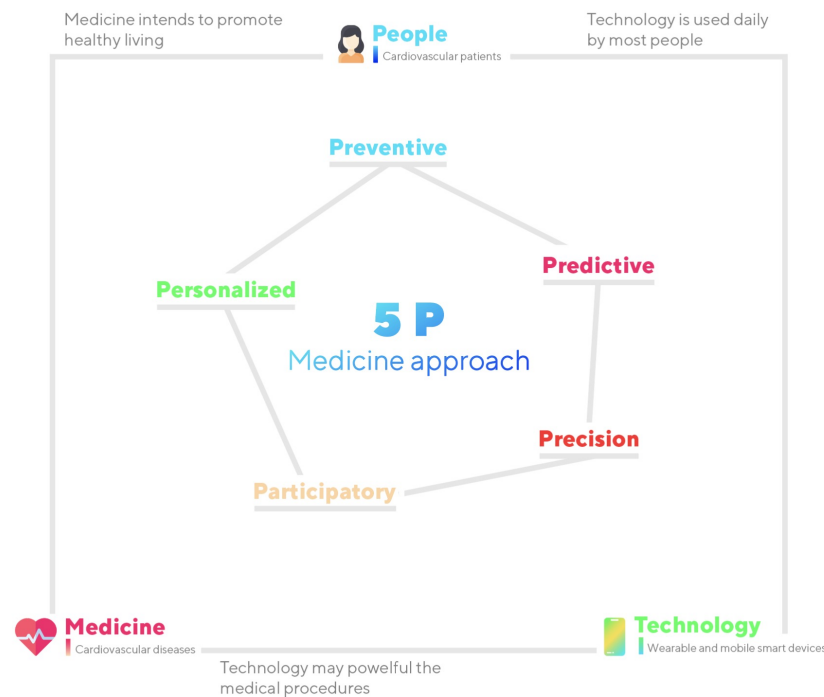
Medicine intends to promote healthy living

People
Cardiovascular patients

Technology is used daily by most people

Preventive

Predictive

Personalized

5 P
Medicine approach

Precision

Participatory

Medicine
Cardiovascular diseases

Technology
Wearable and mobile smart devices

Technology may powelful the medical procedures